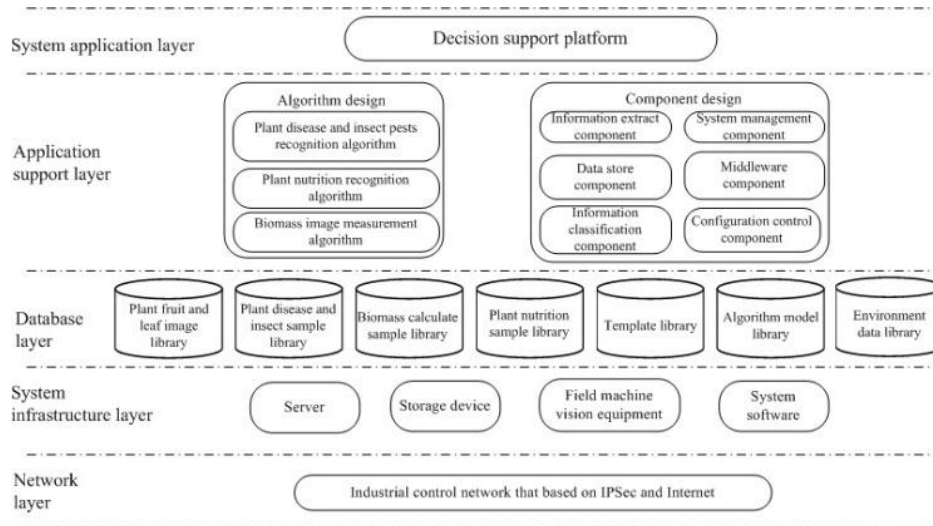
System application layer

Decision support platform

Application support layer

Algorithm design

Plant disease and insect pests recognition algorithm

Plant nutrition recognition algorithm

Biomass image measurement algorithm

Component design

Information extract component

System management component

Data store component

Middleware component

Information classification component

Configuration control component

Database layer

Plant fruit and leaf image library

Plant disease and insect sample library

Biomass calculate sample library

Plant nutrition sample library

Template library

Algorithm model library

Environment data library

System infrastructure layer

Server

Storage device

Field machine vision equipment

System software

Network layer

Industrial control network that based on IPSec and Internet